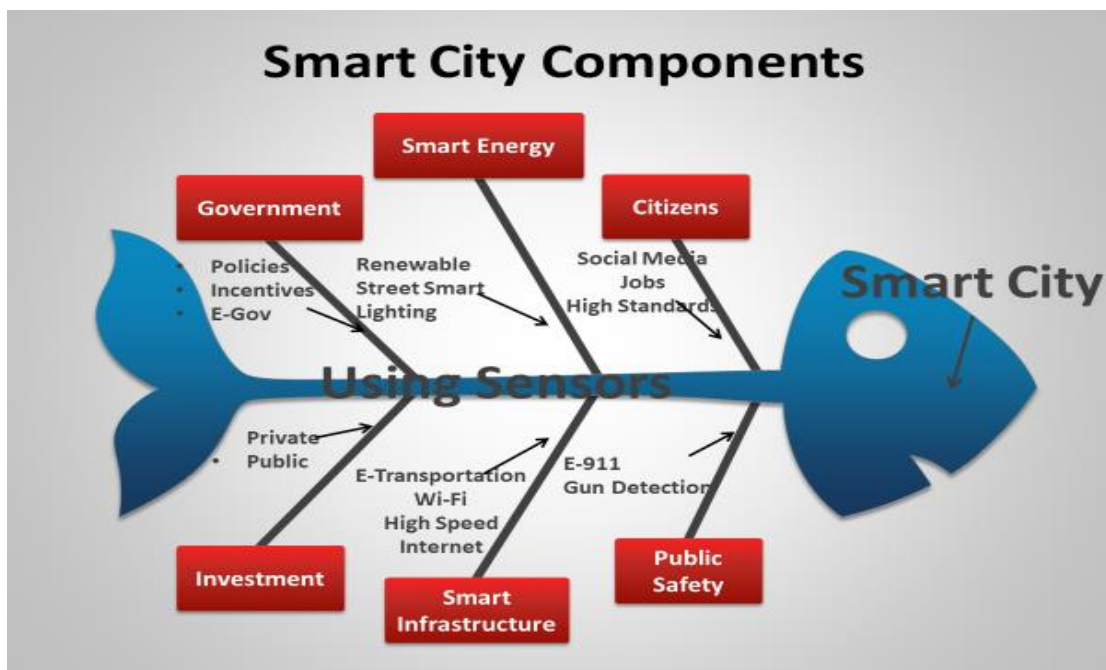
Smart City Components

Smart Energy

Government

Citizens

• Policies
• Incentives
• E-Gov

Renewable
Street Smart
Lighting

Social Media
Jobs
High Standards

Smart City

Using Sensors

• Private
• Public

E-Transportation
Wi-Fi
High Speed
Internet

E-911
Gun Detection

Investment

Smart
Infrastructure

Public
Safety